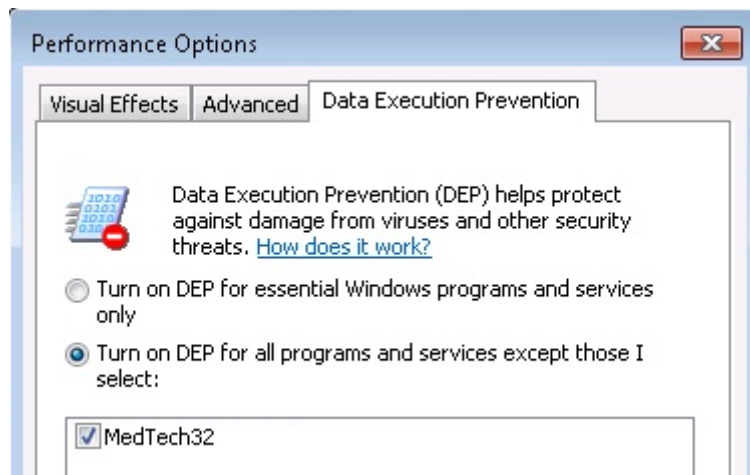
Performance Options

Visual Effects | Advanced | Data Execution Prevention

1010 0101 1010 0101

Data Execution Prevention (DEP) helps protect against damage from viruses and other security threats. How does it work?

Turn on DEP for essential Windows programs and services only

Turn on DEP for all programs and services except those I select:

MedTech32